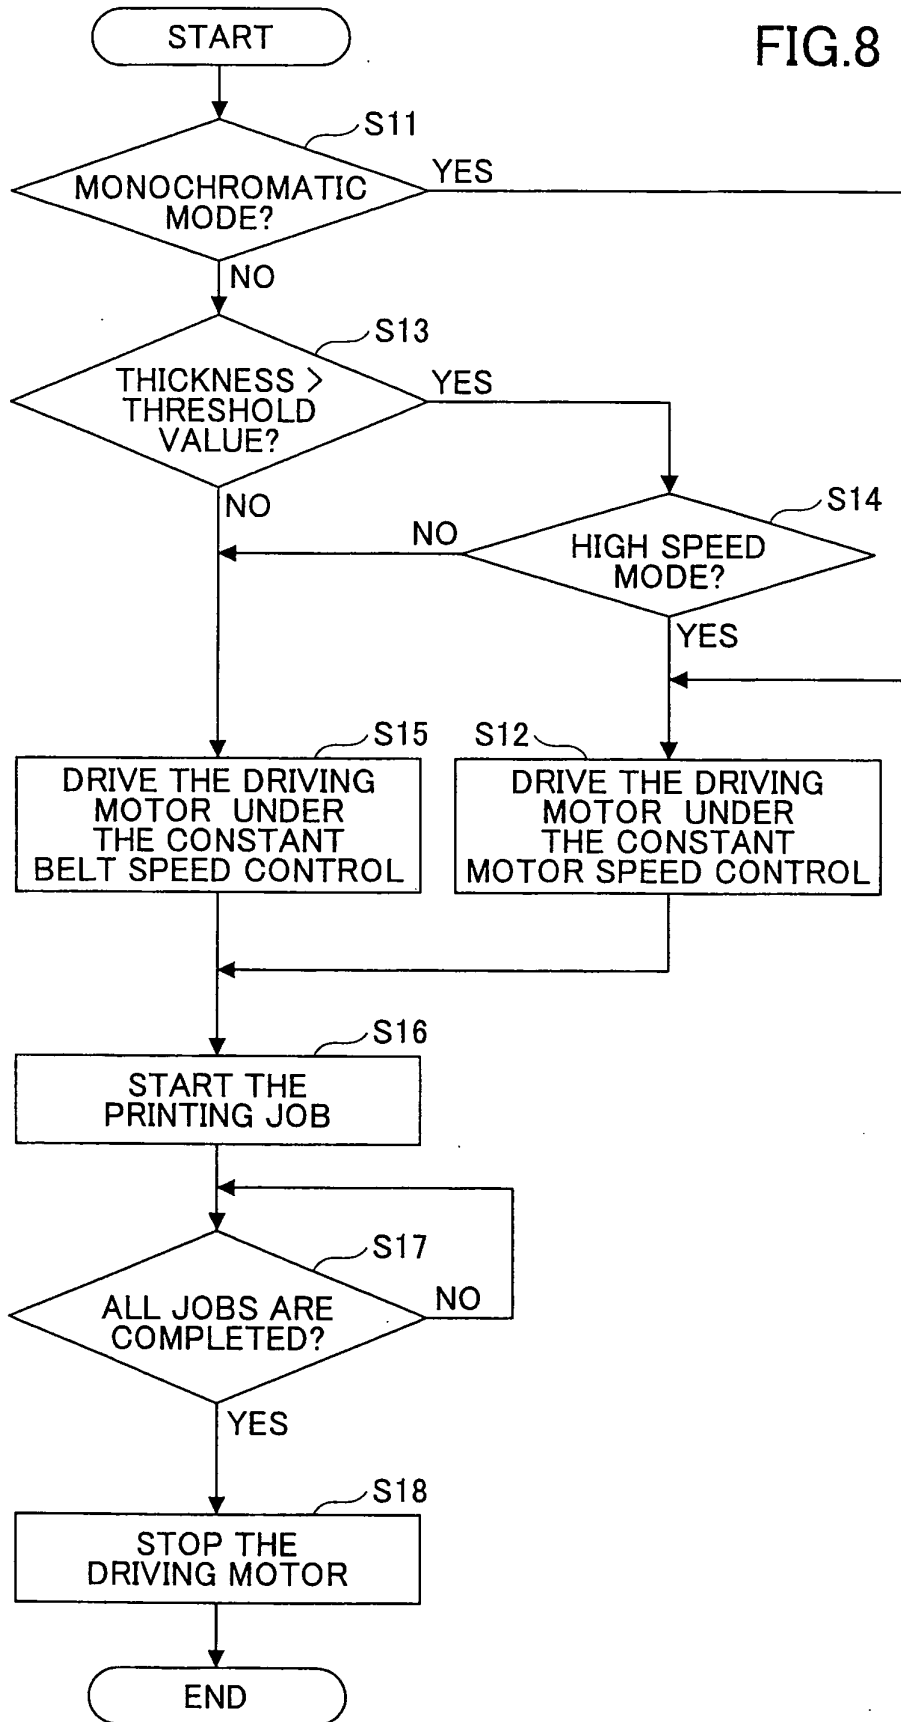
FIG.8

START

S11

MONOCHROMATIC MODE?

YES

NO

S13

THICKNESS > THRESHOLD VALUE?

YES

NO

S14

NO

HIGH SPEED MODE?

YES

S15

DRIVE THE DRIVING MOTOR UNDER THE CONSTANT BELT SPEED CONTROL

S12

DRIVE THE DRIVING MOTOR UNDER THE CONSTANT MOTOR SPEED CONTROL

S16

START THE PRINTING JOB

S17

ALL JOBS ARE COMPLETED?

NO

YES

S18

STOP THE DRIVING MOTOR

END